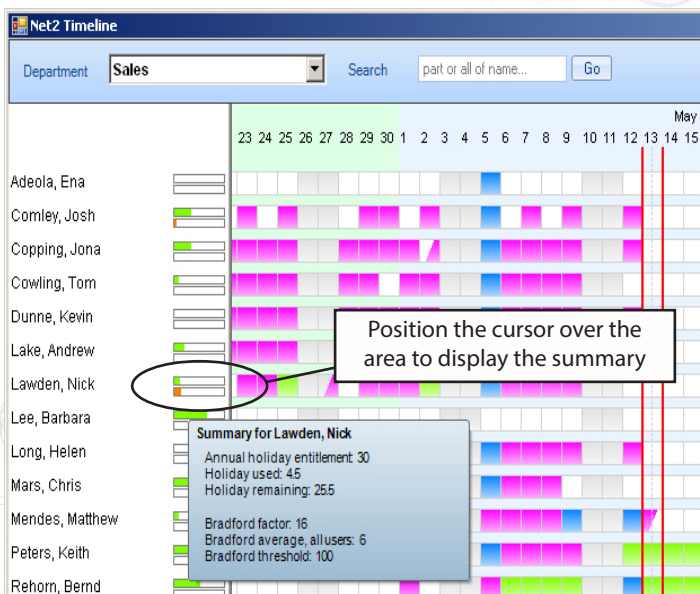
Net2 Timeline

Department Sales

Search part or all of name... Go

May

23 24 25 26 27 28 29 30 1 2 3 4 5 6 7 8 9 10 11 12 13 14 15

Adeola, Ena
Comley, Josh
Copping, Jona
Cowling, Tom
Dunne, Kevin
Lake, Andrew
Lawden, Nick
Lee, Barbara
Long, Helen
Mars, Chris
Mendes, Matthew
Peters, Keith
Rehorn, Bernd

Position the cursor over the area to display the summary

Summary for Lawden, Nick

Annual holiday entitlement: 30
Holiday used: 4.5
Holiday remaining: 25.5

Bradford factor: 16
Bradford average, all users: 6
Bradford threshold: 100